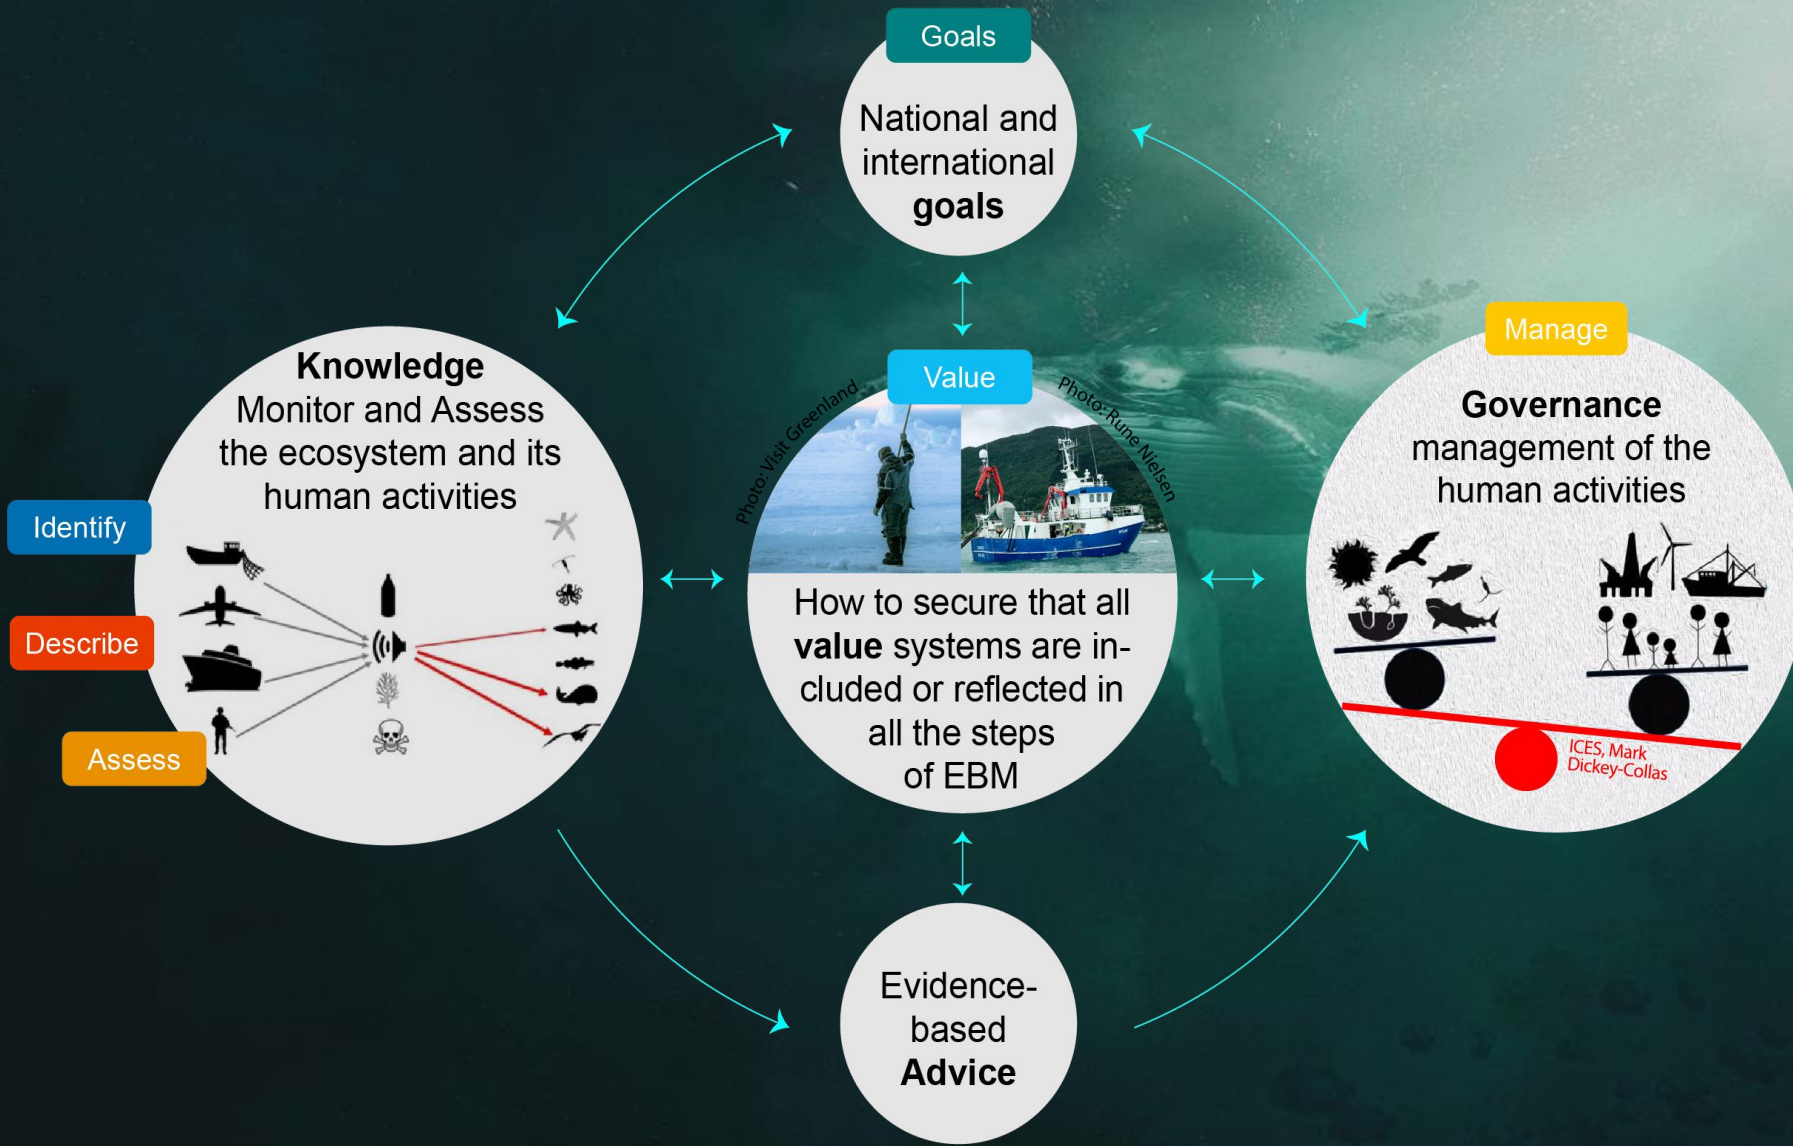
Goals

National and international goals

Knowledge
Monitor and Assess the ecosystem and its human activities

Identify

Describe

Assess

Value

Photo: Visit Greenland

Photo: Rune Nielsen

How to secure that all value systems are included or reflected in all the steps of EBM

Manage

Governance
management of the human activities

ICES, Mark Dickey-Collas

Evidence-based Advice